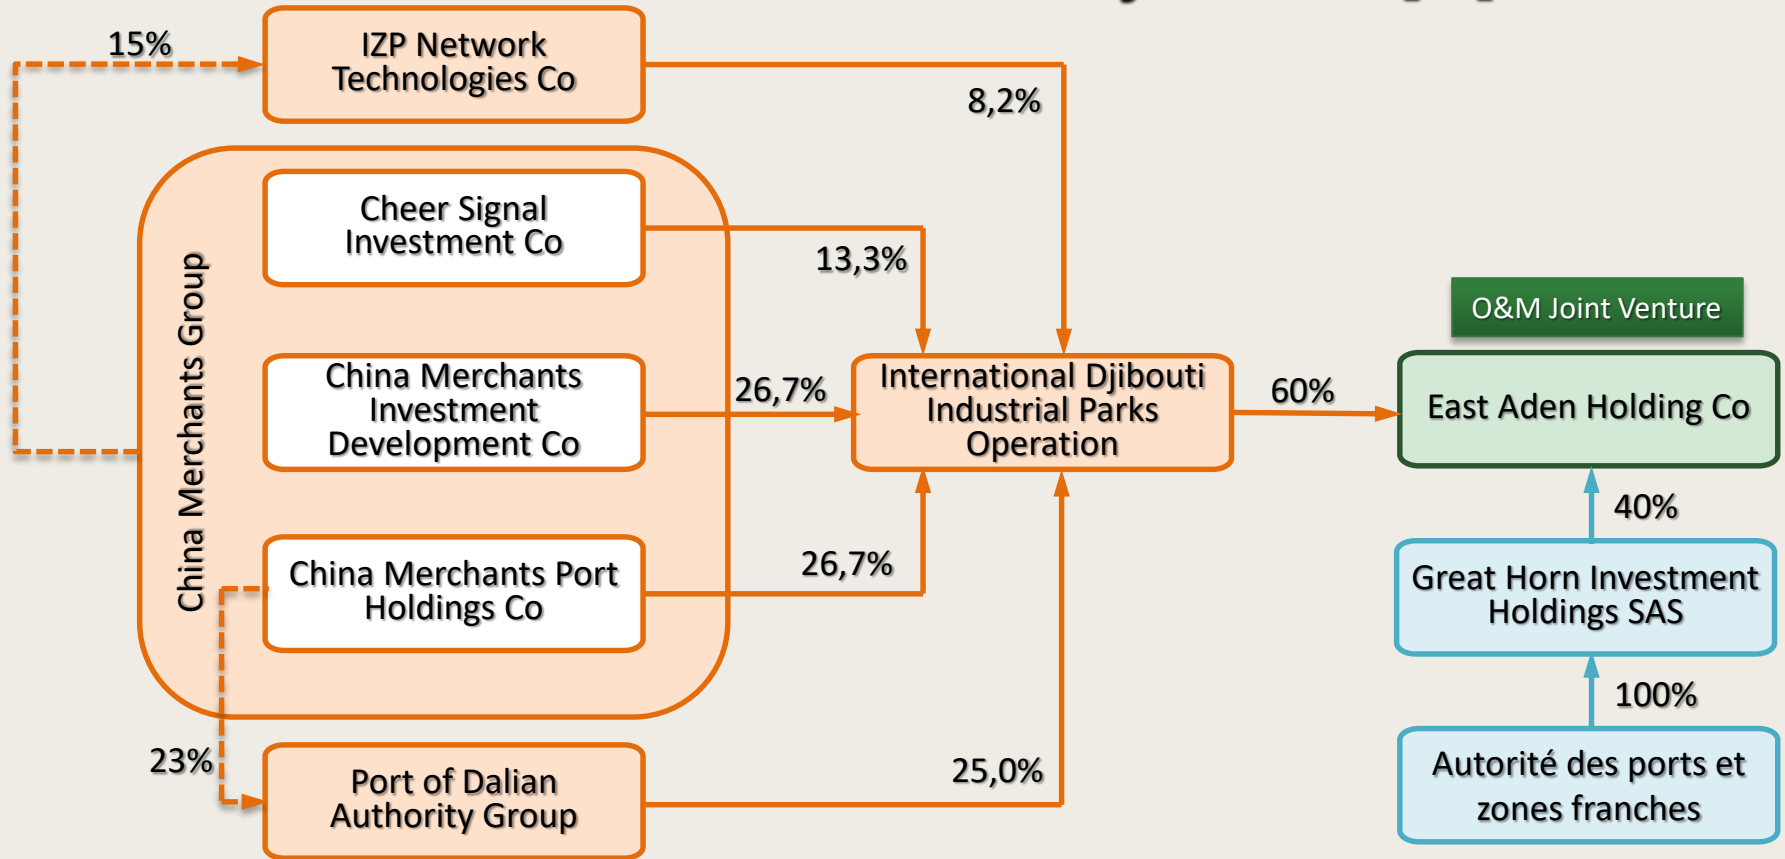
15%

IZP Network Technologies Co

8,2%

China Merchants Group

Cheer Signal Investment Co

13,3%

China Merchants Investment Development Co

26,7%

China Merchants Port Holdings Co

26,7%

23%

Port of Dalian Authority Group

25,0%

International Djibouti Industrial Parks Operation

60%

O&M Joint Venture

East Aden Holding Co

40%

Great Horn Investment Holdings SAS

100%

Autorité des ports et zones franches